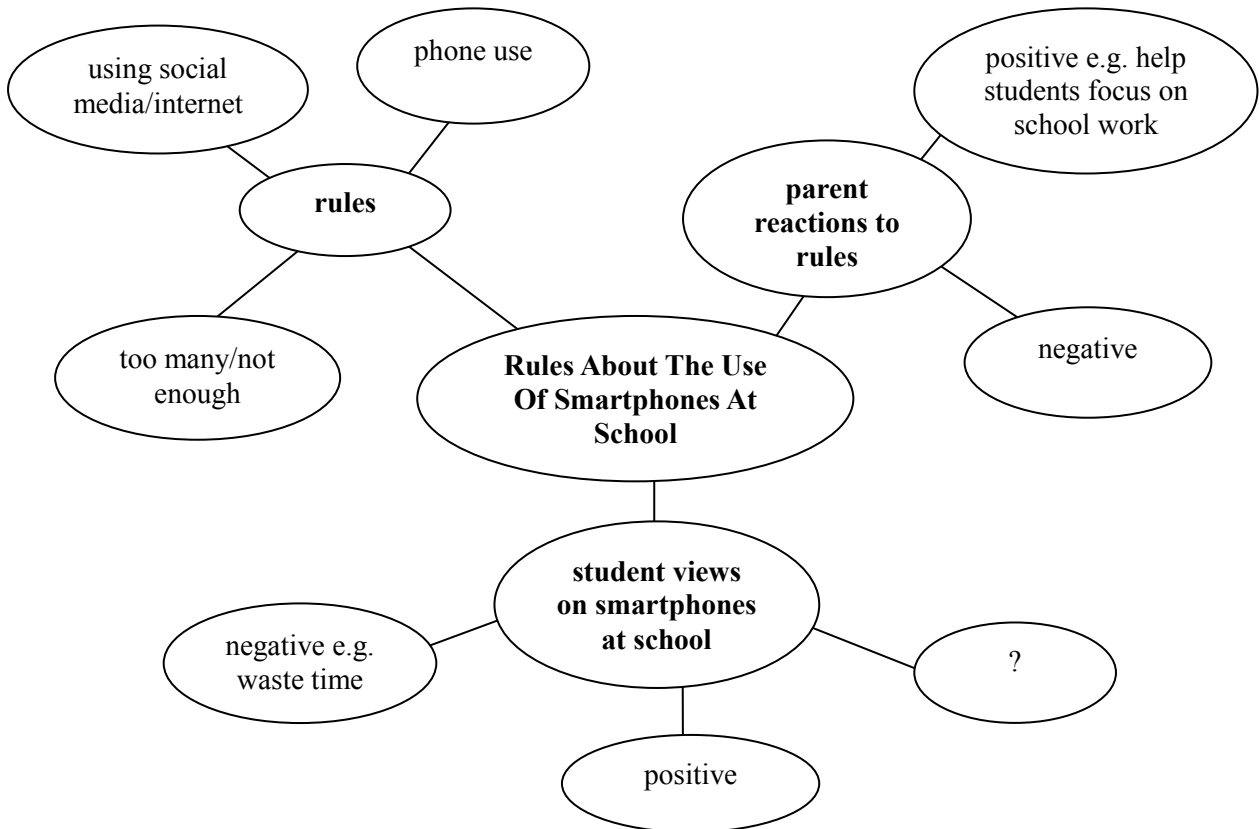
using social media/internet

phone use

positive e.g. help students focus on school work

rules

parent reactions to rules

too many/not enough

Rules About The Use Of Smartphones At School

negative

student views on smartphones at school

negative e.g. waste time

?

positive